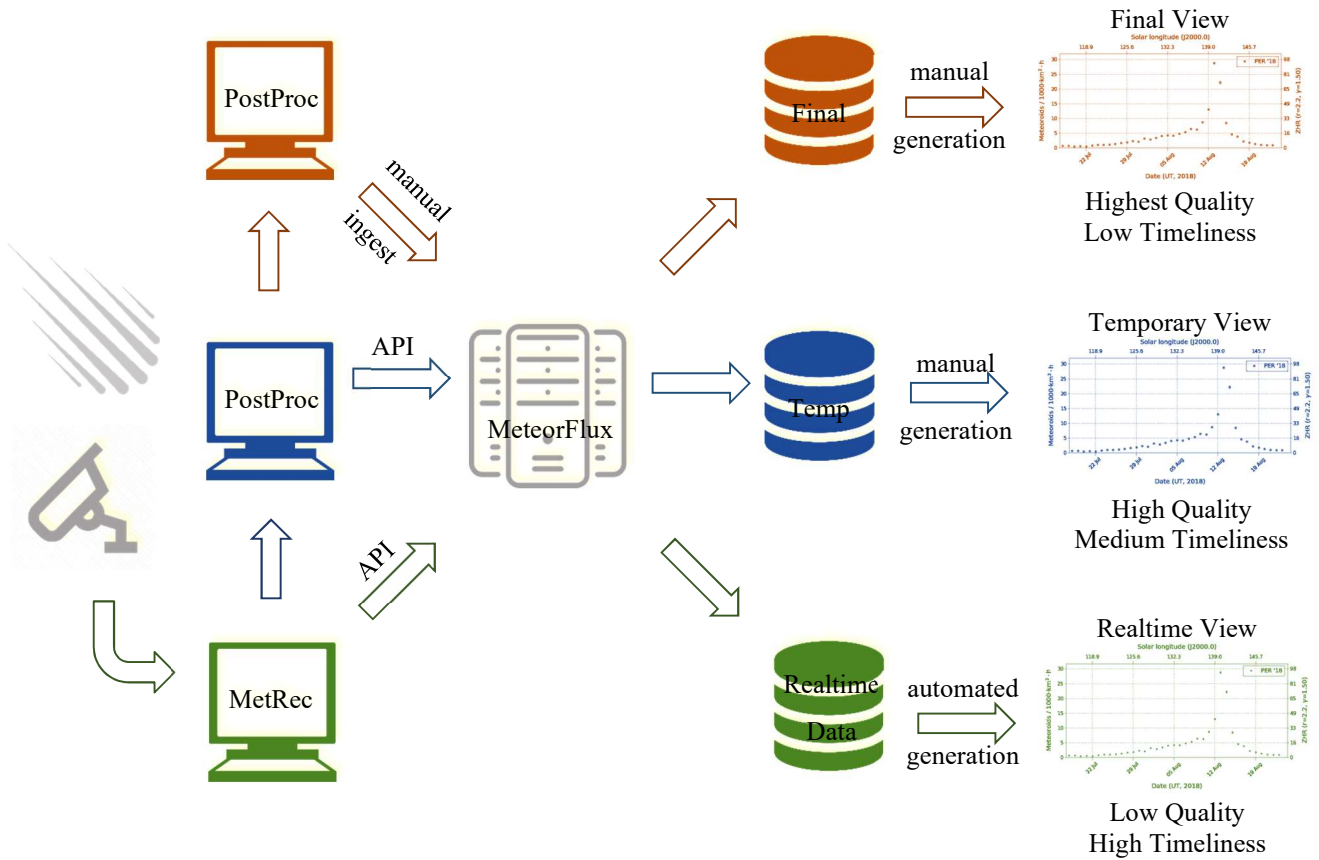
PostProc

manual

ingest

PostProc

API

MeteorFlux

API

MetRec

Final

manual generation

Final View

Solar longitude (J2000.0)

118.9 125.6 132.3 139.0 145.7

PER '18

Meteoroids / 1000·km² · h

ZHR (r=2.2, γ=1.50)

22 Jul 29 Jul 05 Aug 12 Aug 19 Aug

Date (UT, 2018)

Highest Quality
Low Timeliness

Temp

manual generation

Temporary View

Solar longitude (J2000.0)

118.9 125.6 132.3 139.0 145.7

PER '18

Meteoroids / 1000·km² · h

ZHR (r=2.2, γ=1.50)

30 25 20 15 10 5 0

98 81 65 49 33 16 0

22 Jul 29 Jul 05 Aug 12 Aug 19 Aug

Date (UT, 2018)

High Quality
Medium Timeliness

Realtime Data

automated generation

Realtime View

Solar longitude (J2000.0)

118.9 125.6 132.3 139.0 145.7

PER '18

Meteoroids / 1000·km² · h

ZHR (r=2.2, γ=1.50)

30 25 20 15 10 5 0

98 81 65 49 33 16 0

22 Jul 29 Jul 05 Aug 12 Aug 19 Aug

Date (UT, 2018)

Low Quality
High Timeliness